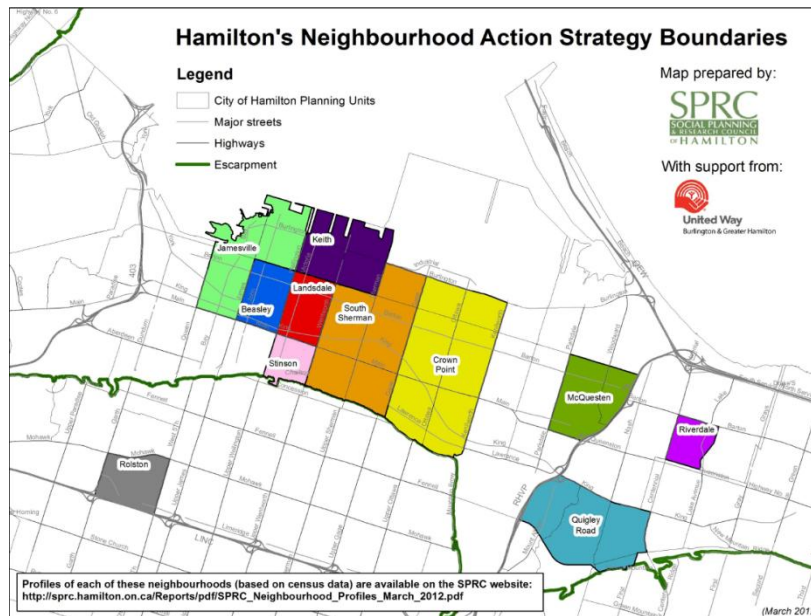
Hamilton's Neighbourhood Action Strategy Boundaries

Legend
City of Hamilton Planning Units
Major streets
Highways
Escarpment

Map prepared by:
SPRC
SOCIAL PLANNING & RESEARCH COUNCIL OF HAMILTON
With support from:
United Way
Burlington & Greater Hamilton

Jamesville
Keith
Beasley
Landsdale
South Sherman
Crown Point
Stinson
McQuesten
Riverdale
Rolston
Quigley Road
403
RHVP
LINC

Profiles of each of these neighbourhoods (based on census data) are available on the SPRC website:
http://sprc.hamilton.on.ca/Reports/pdf/SPRC_Neighbourhood_Profiles_March_2012.pdf

(March 201